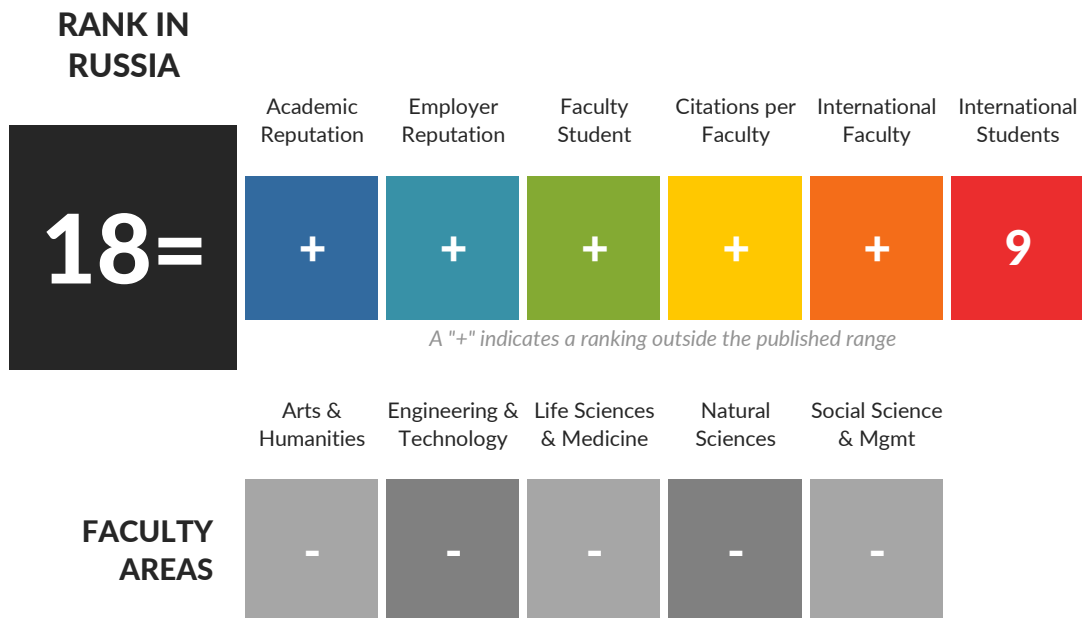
RANK IN RUSSIA

18=

| Academic Reputation | Employer Reputation | Faculty Student | Citations per Faculty | International Faculty | International Students |
|---|---|---|---|---|---|
| + | + | + | + | + | 9 |

A "+" indicates a ranking outside the published range

FACULTY AREAS

| Arts & Humanities | Engineering & Technology | Life Sciences & Medicine | Natural Sciences | Social Science & Mgmt |
|---|---|---|---|---|
| - | - | - | - | - |